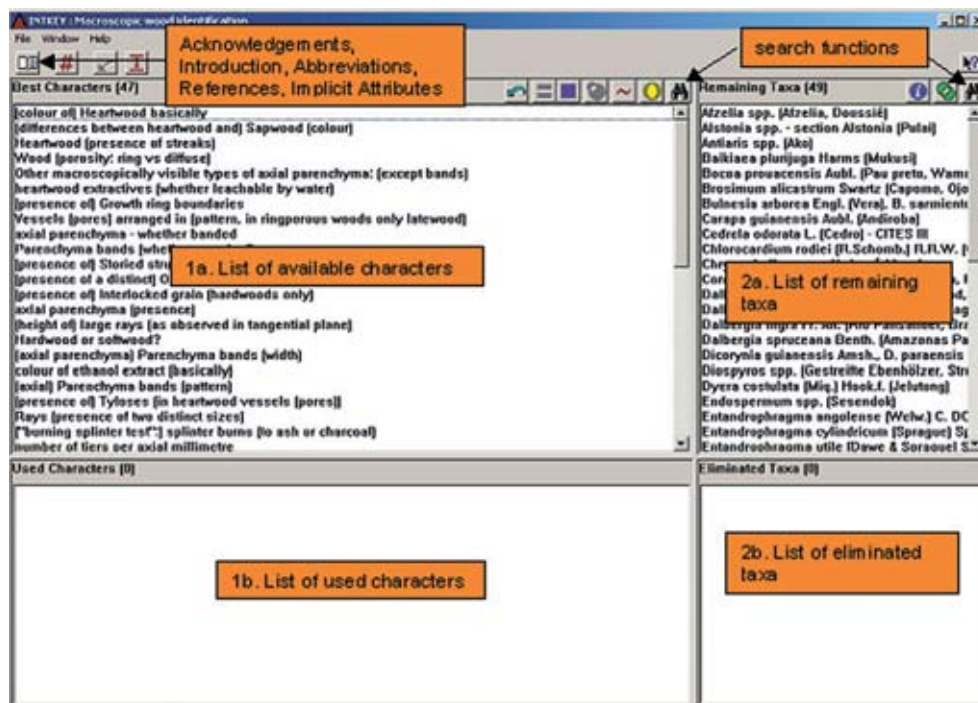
INTKEY : Macroscopic wood identification
File Window Help

Acknowledgements, Introduction, Abbreviations, References, Implicit Attributes

search functions

Best Characters (47)

[colour of] Heartwood basically
[differences between heartwood and] Sapwood [colour]
Heartwood [presence of streaks]
Wood [porosity: ring vs diffuse]
Other macroscopically visible types of axial parenchyma: [except bands]
heartwood extractives [whether leachable by water]
[presence of] Growth ring boundaries
Vessels [pores] arranged in [pattern, in ringporous woods only latewood]
axial parenchyma - whether banded
Parenchyma bands [whe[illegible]
[presence of] Storied stru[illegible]
[presence of a distinct] O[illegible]
[presence of] Interlocked grain [hardwoods only]
axial parenchyma [presence]
[height of] large rays [as observed in tangential plane]
Hardwood or softwood?
[axial parenchyma] Parenchyma bands [width]
colour of ethanol extract [basically]
[axial] Parenchyma bands [pattern]
[presence of] Tyloses [in heartwood vessels [pores]]
Rays [presence of two distinct sizes]
["burning splinter test":] splinter burns [to ash or charcoal]
number of tiers per axial millimetre

1a. List of available characters

Remaining Taxa (49)

Afzelia spp. [Afzelia, Doussié]
Alstonia spp. - section Alstonia [Pulai]
Antiaris spp. [Ako]
Baikiaea plurijuga Harms [Mukusi]
Bocoa prouacensis Aubl. [Pau preto, Wam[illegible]
Brosimum alicastrum Swartz [Capomo, Ojo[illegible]
Bulnesia arborea Engl. [Vera], B. sarmient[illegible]
Carapa guianensis Aubl. [Andiroba]
Cedrela odorata L. [Cedro] - CITES III
Chlorocardium rodiei [R.Schomb.] R.R.W. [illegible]
Ch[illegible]
Cor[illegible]
Dal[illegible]
Dal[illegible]
Dalbergia nigra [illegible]
Dalbergia spruceana Benth. [Amazonas Pa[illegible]
Dicorynia guianensis Amsh., D. paraensis
Diospyros spp. [Gestreifte Ebenhölzer, Str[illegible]
Dyera costulata [Miq.] Hook.f. [Jelutong]
Endospermum spp. [Sesendok]
Entandrophragma angolense [Welw.] C. DC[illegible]
Entandrophragma cylindricum [Sprague] Sp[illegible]
Entandrophragma utile [Dawe & Sprague] S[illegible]

2a. List of remaining taxa

Used Characters (0)

1b. List of used characters

Eliminated Taxa (0)

2b. List of eliminated taxa